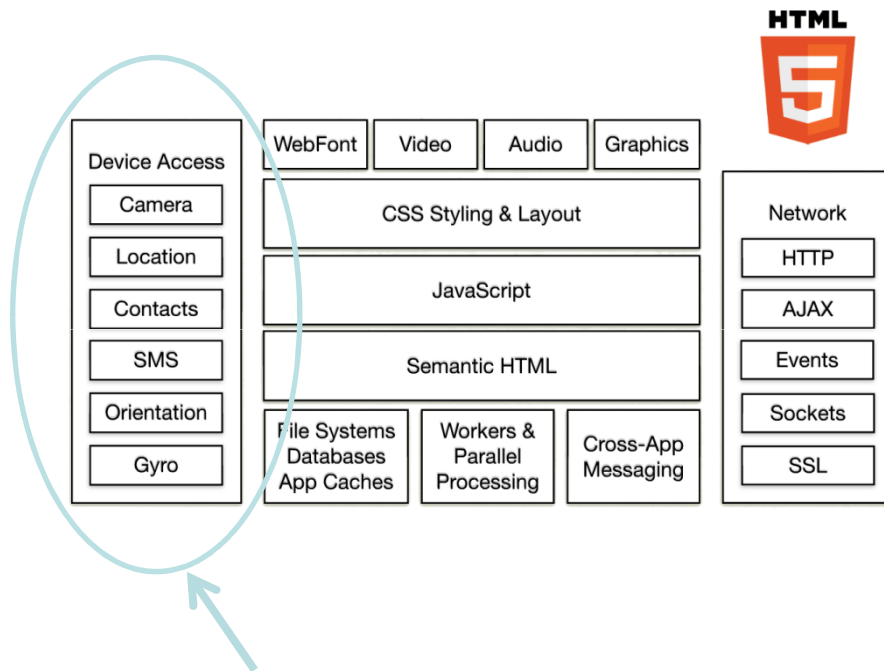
HTML
5

Device Access
Camera
Location
Contacts
SMS
Orientation
Gyro

WebFont
Video
Audio
Graphics

CSS Styling & Layout

JavaScript

Semantic HTML

File Systems
Databases
App Caches

Workers &
Parallel
Processing

Cross-App
Messaging

Network
HTTP
AJAX
Events
Sockets
SSL